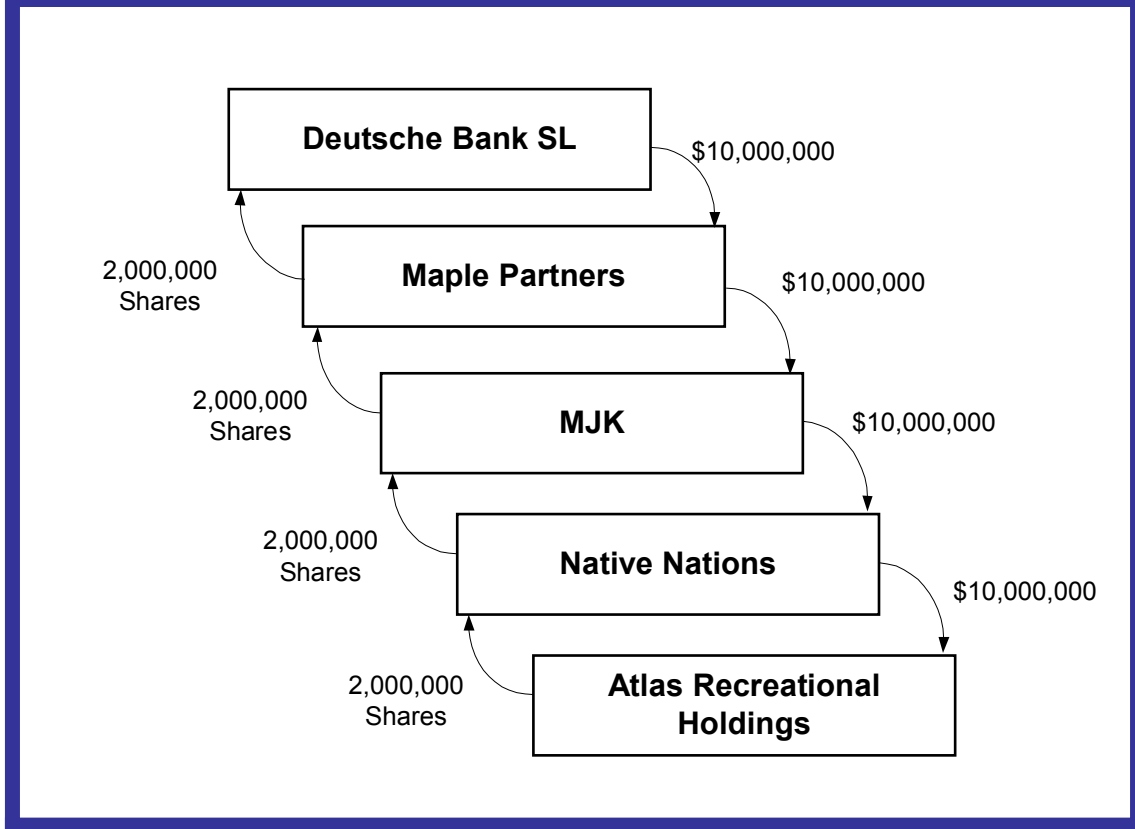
Deutsche Bank SL

$10,000,000

2,000,000 Shares

Maple Partners

$10,000,000

2,000,000 Shares

MJK

$10,000,000

2,000,000 Shares

Native Nations

$10,000,000

2,000,000 Shares

Atlas Recreational Holdings